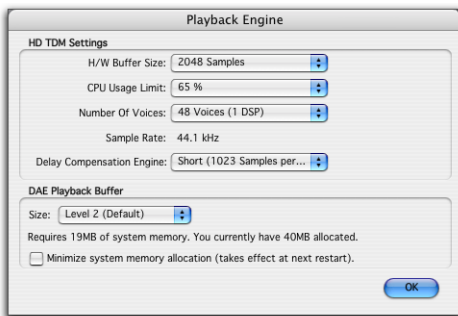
Playback Engine

HD TDM Settings

H/W Buffer Size: 2048 Samples

CPU Usage Limit: 65 %

Number Of Voices: 48 Voices (1 DSP)

Sample Rate: 44.1 kHz

Delay Compensation Engine: Short (1023 Samples per...

DAE Playback Buffer

Size: Level 2 (Default)

Requires 19MB of system memory. You currently have 40MB allocated.

Minimize system memory allocation (takes effect at next restart).

OK